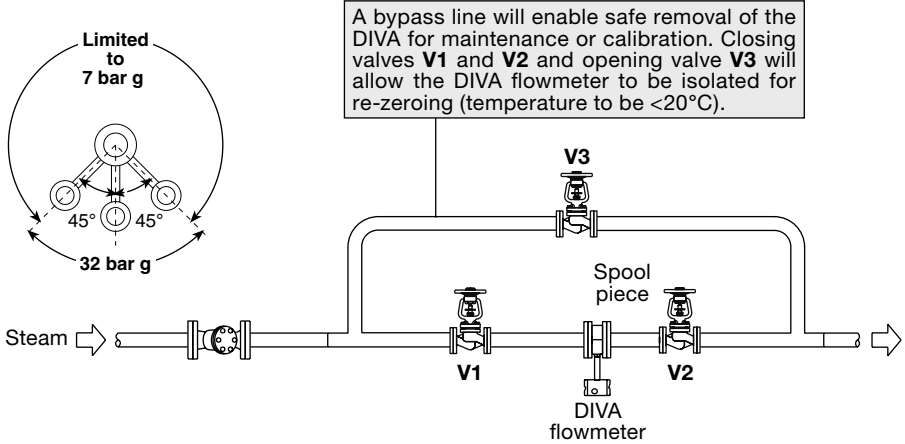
Limited to 7 bar g

45°

45°

32 bar g

A bypass line will enable safe removal of the DIVA for maintenance or calibration. Closing valves **V1** and **V2** and opening valve **V3** will allow the DIVA flowmeter to be isolated for re-zeroing (temperature to be <20°C).

V3

Spool piece

Steam

V1

V2

DIVA flowmeter